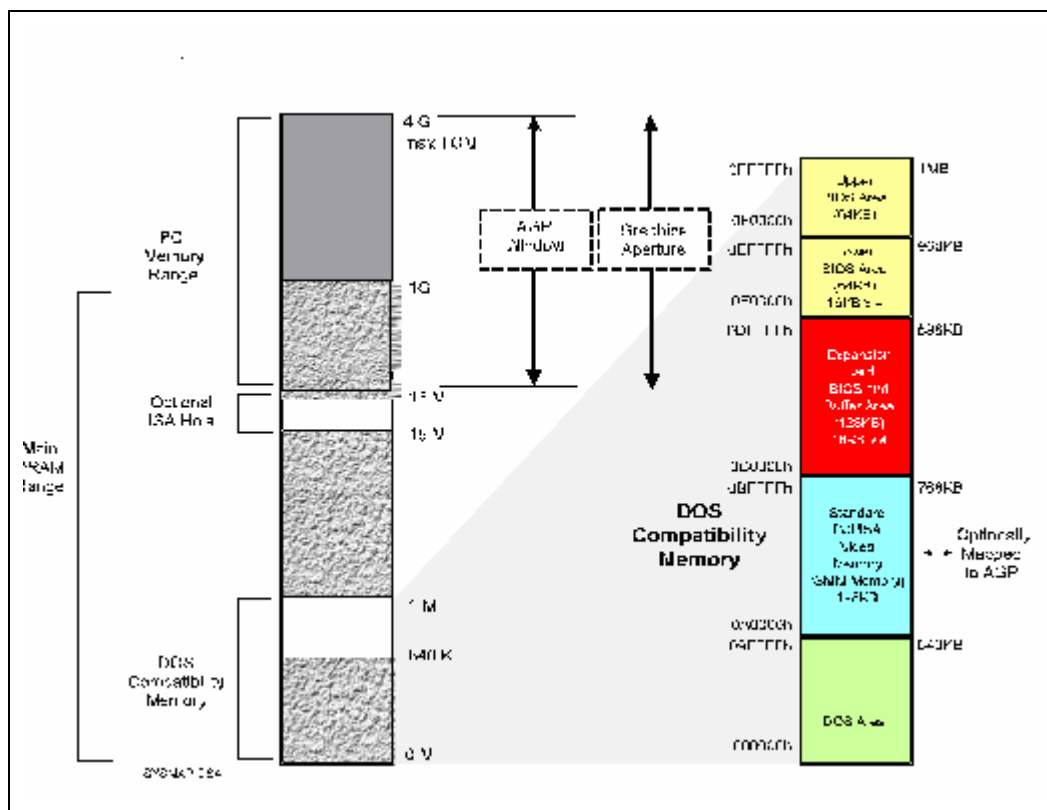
PC Memory Range

Main DRAM Range

Optional ISA Hole

DOS Compatibility Memory

4 G
max TOM

1G

16 M

15 M

1 M

640 K

0 M

AGP Window

Graphics Aperture

DOS Compatibility Memory

0FFFFFh
Upper BIOS Area (64KB)
0F0000h
0EFFFFh
Lower BIOS Area (64KB) 16KB x 4
0E0000h
0DFFFFh
Expansion Card BIOS and Buffer Area (128KB) 16KB x 8
0C0000h
0BFFFFh
Standard PCI/ISA Video Memory (SMM Memory) 128KB
0A0000h
09FFFFh
DOS Area
000000h

1MB
960KB
896KB
768KB
640KB

Optionally Mapped to AGP

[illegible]